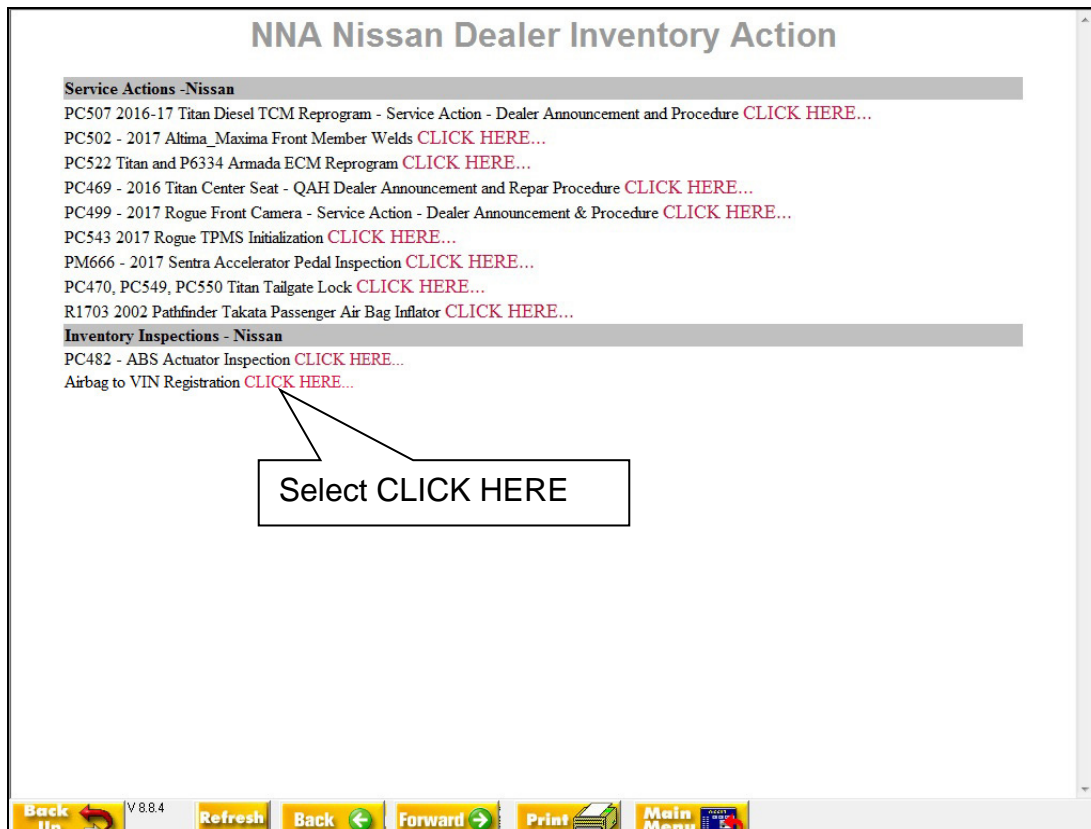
NNA Nissan Dealer Inventory Action

Service Actions -Nissan
PC507 2016-17 Titan Diesel TCM Reprogram - Service Action - Dealer Announcement and Procedure CLICK HERE...
PC502 - 2017 Altima_Maxima Front Member Welds CLICK HERE...
PC522 Titan and P6334 Armada ECM Reprogram CLICK HERE...
PC469 - 2016 Titan Center Seat - QAH Dealer Announcement and Repar Procedure CLICK HERE...
PC499 - 2017 Rogue Front Camera - Service Action - Dealer Announcement & Procedure CLICK HERE...
PC543 2017 Rogue TPMS Initialization CLICK HERE...
PM666 - 2017 Sentra Accelerator Pedal Inspection CLICK HERE...
PC470, PC549, PC550 Titan Tailgate Lock CLICK HERE...
R1703 2002 Pathfinder Takata Passenger Air Bag Inflator CLICK HERE...
Inventory Inspections - Nissan
PC482 - ABS Actuator Inspection CLICK HERE...
Airbag to VIN Registration CLICK HERE...

Select CLICK HERE

Back Up V 8.8.4 Refresh Back Forward Print Main Menu